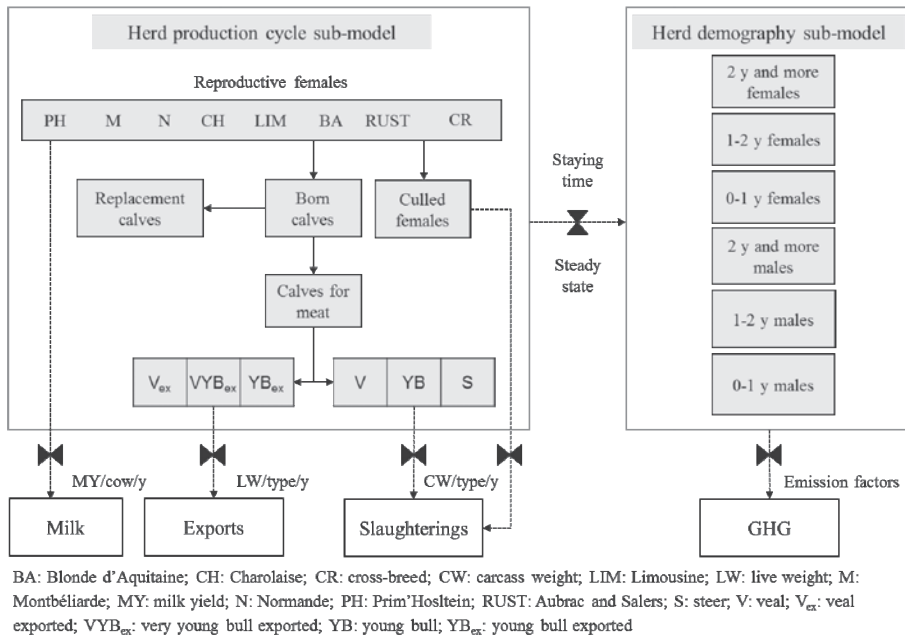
Herd production cycle sub-model

Reproductive females

PH M N CH LIM BA RUST CR

Replacement calves

Born calves

Culled females

Calves for meat

$V_{ex}$ $VYB_{ex}$ $YB_{ex}$

V YB S

Staying time

Steady state

Herd demography sub-model

2 y and more females

1-2 y females

0-1 y females

2 y and more males

1-2 y males

0-1 y males

MY/cow/y

LW/type/y

CW/type/y

Emission factors

Milk

Exports

Slaughterings

GHG

BA: Blonde d'Aquitaine; CH: Charolaise; CR: cross-breed; CW: carcass weight; LIM: Limousine; LW: live weight; M: Montbéliarde; MY: milk yield; N: Normande; PH: Prim'Hosltein; RUST: Aubrac and Salers; S: steer; V: veal; $V_{ex}$: veal exported; $VYB_{ex}$: very young bull exported; YB: young bull; $YB_{ex}$: young bull exported